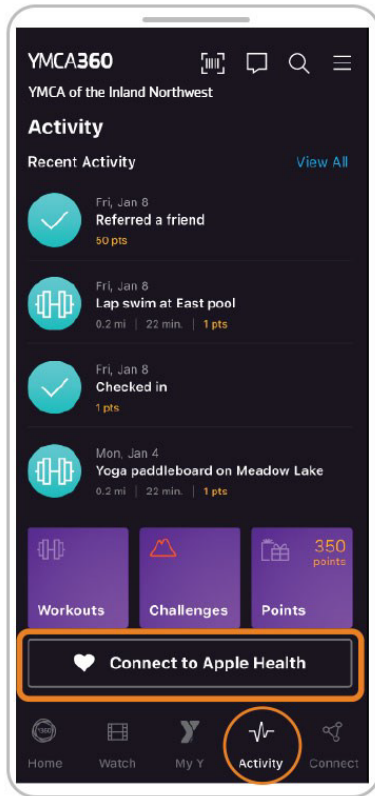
YMCA360

YMCA of the Inland Northwest

Activity

Recent Activity

View All

Fri, Jan 8
Referred a friend
50 pts

Fri, Jan 8
Lap swim at East pool
0.2 mi | 22 min. | 1 pts

Fri, Jan 8
Checked in
1 pts

Mon, Jan 4
Yoga paddleboard on Meadow Lake
0.2 mi | 22 min. | 1 pts

Workouts

Challenges

350 points
Points

Connect to Apple Health

Home
Watch
My Y
Activity
Connect